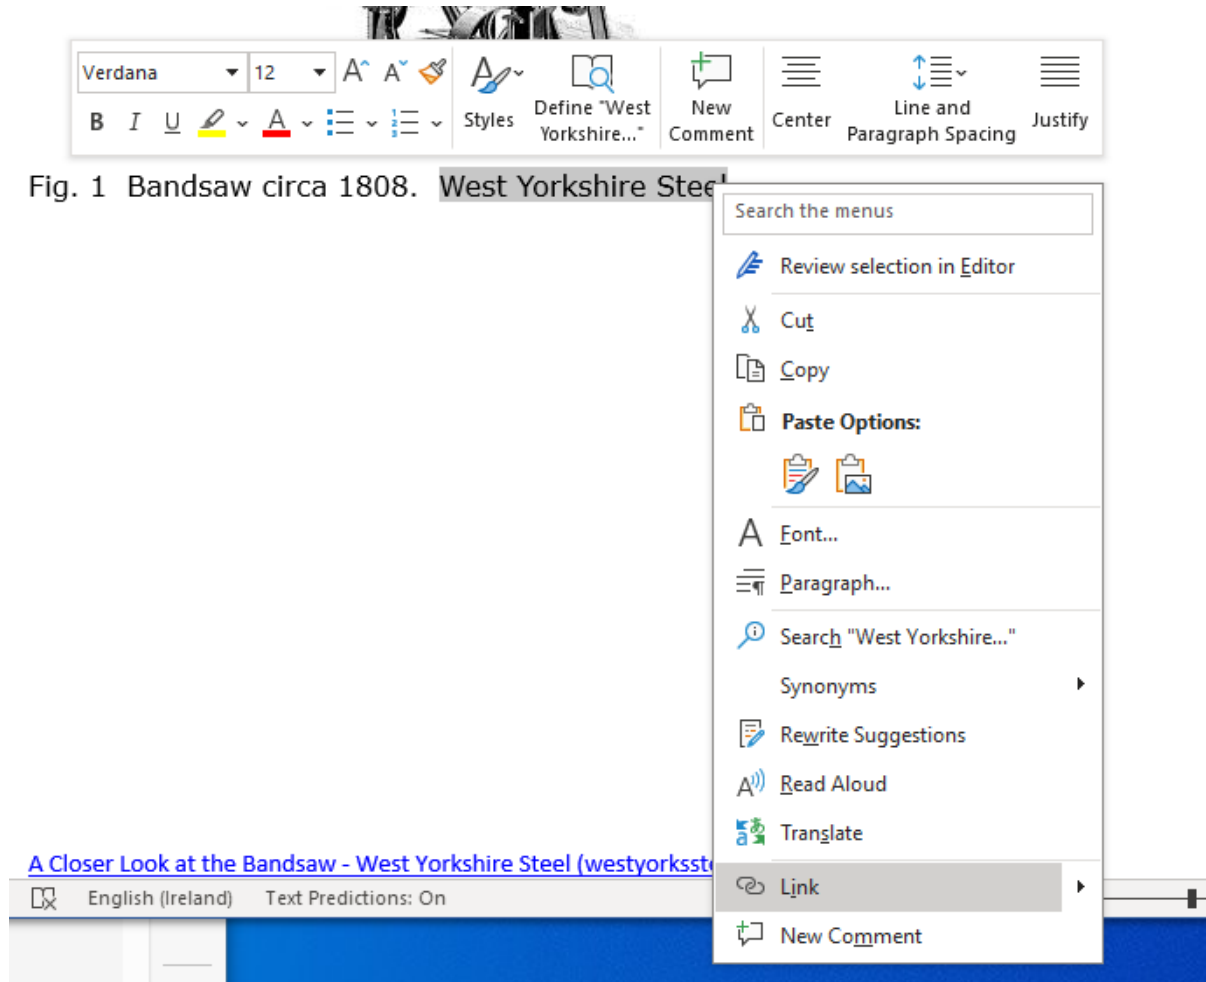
Verdana
12
A A
B I U
Styles
Define "West Yorkshire..."
New Comment
Center
Line and Paragraph Spacing
Justify

Fig. 1 Bandsaw circa 1808. West Yorkshire Stee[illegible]

Search the menus
Review selection in Editor
Cut
Copy
Paste Options:
Font...
Paragraph...
Search "West Yorkshire..."
Synonyms
Rewrite Suggestions
Read Aloud
Translate
Link
New Comment

A Closer Look at the Bandsaw - West Yorkshire Steel (westyorksst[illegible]

English (Ireland) Text Predictions: On